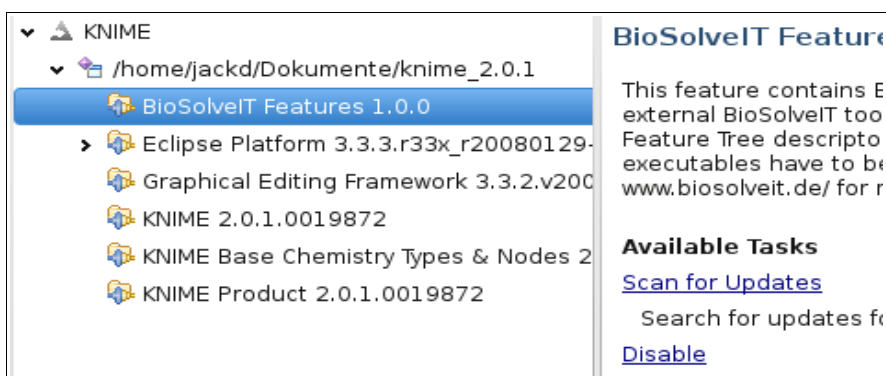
KNIME
/home/jackd/Dokumente/knime_2.0.1
BioSolveIT Features 1.0.0
Eclipse Platform 3.3.3.r33x_r20080129-
Graphical Editing Framework 3.3.2.v200
KNIME 2.0.1.0019872
KNIME Base Chemistry Types & Nodes 2
KNIME Product 2.0.1.0019872

BioSolveIT Feature

This feature contains B
external BioSolveIT too
Feature Tree descripto
executables have to be
www.biosolveit.de/ for r

Available Tasks

Scan for Updates

Search for updates fo

Disable